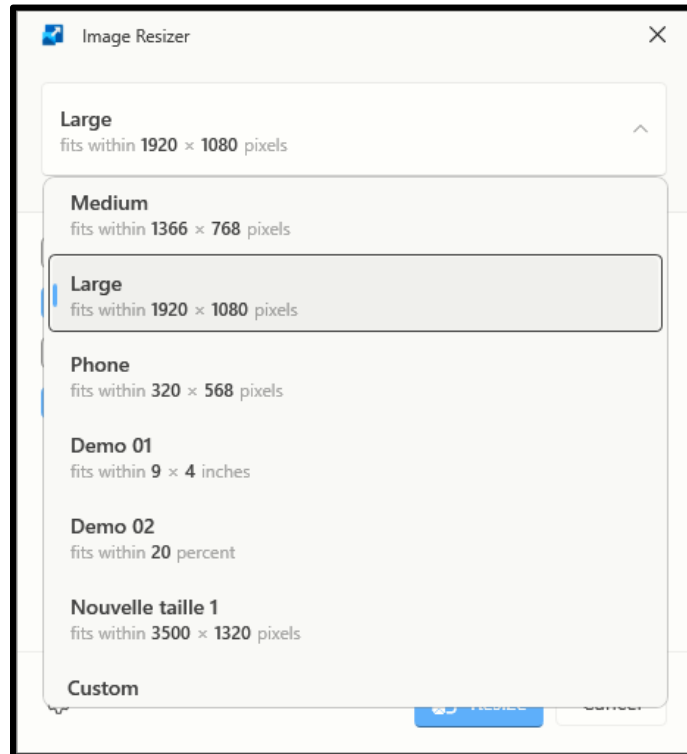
Image Resizer

Large
fits within 1920 × 1080 pixels

Medium
fits within 1366 × 768 pixels

Large
fits within 1920 × 1080 pixels

Phone
fits within 320 × 568 pixels

Demo 01
fits within 9 × 4 inches

Demo 02
fits within 20 percent

Nouvelle taille 1
fits within 3500 × 1320 pixels

Custom